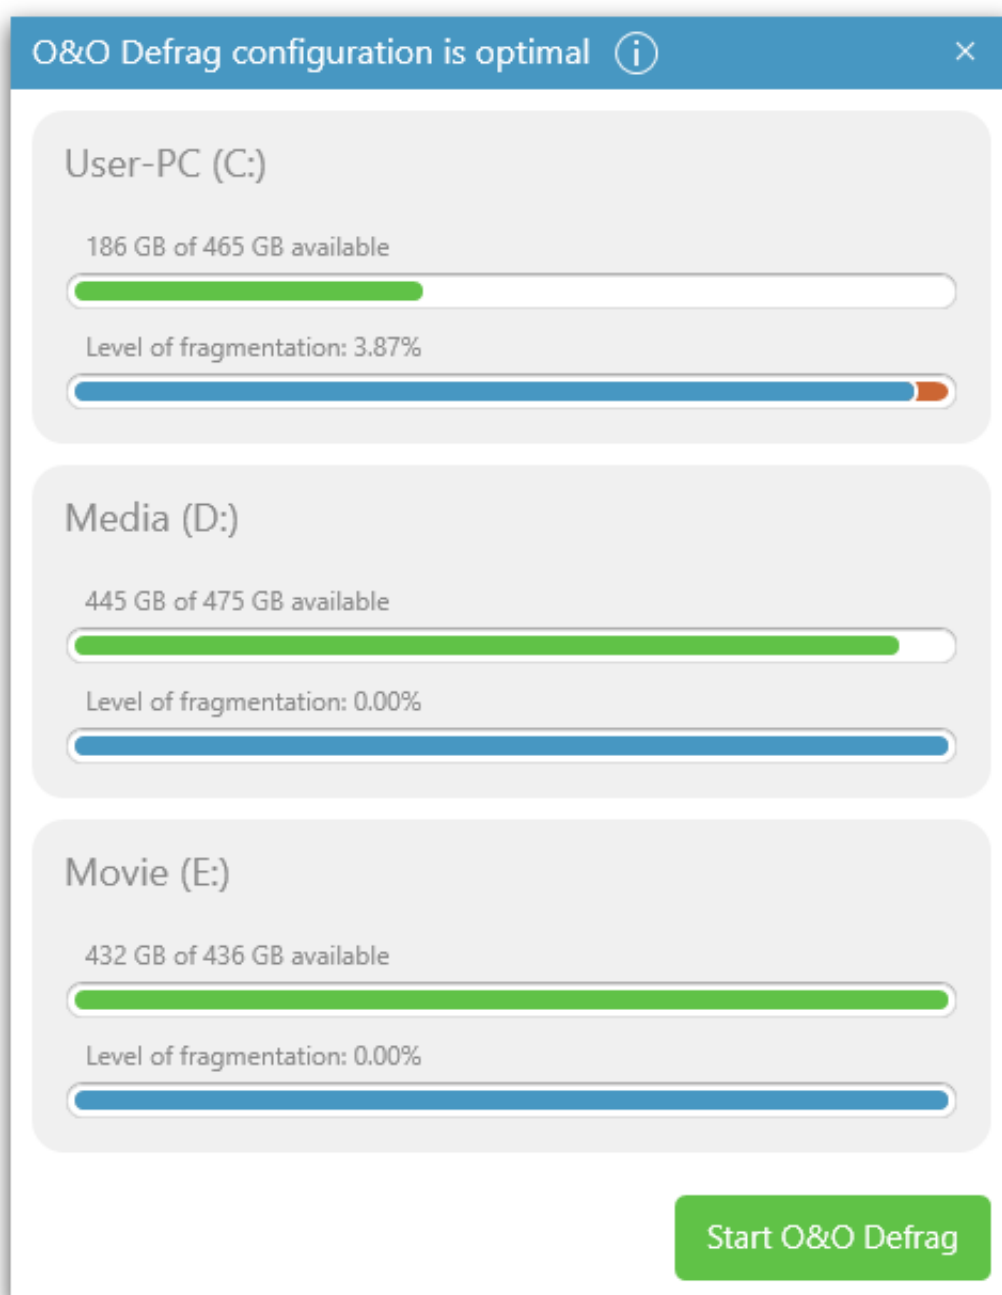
O&O Defrag configuration is optimal ⓘ ×

User-PC (C:)

186 GB of 465 GB available

Level of fragmentation: 3.87%

Media (D:)

445 GB of 475 GB available

Level of fragmentation: 0.00%

Movie (E:)

432 GB of 436 GB available

Level of fragmentation: 0.00%

Start O&O Defrag